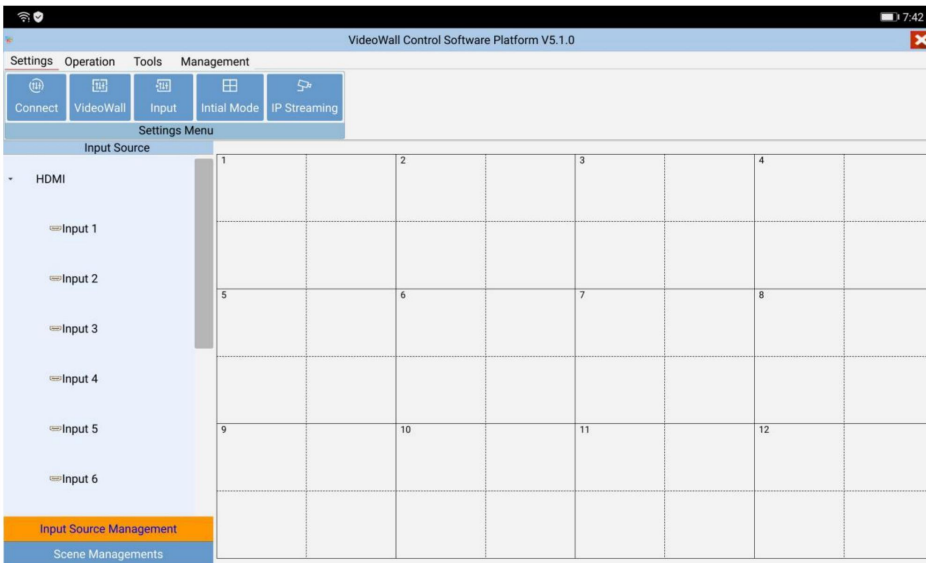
7:42

VideoWall Control Software Platform V5.1.0

Settings Operation Tools Management

Connect VideoWall Input Intial Mode IP Streaming

Settings Menu

Input Source

HDMI

Input 1

Input 2

Input 3

Input 4

Input 5

Input 6

Input Source Management

Scene Managements

1 2 3 4

5 6 7 8

9 10 11 12